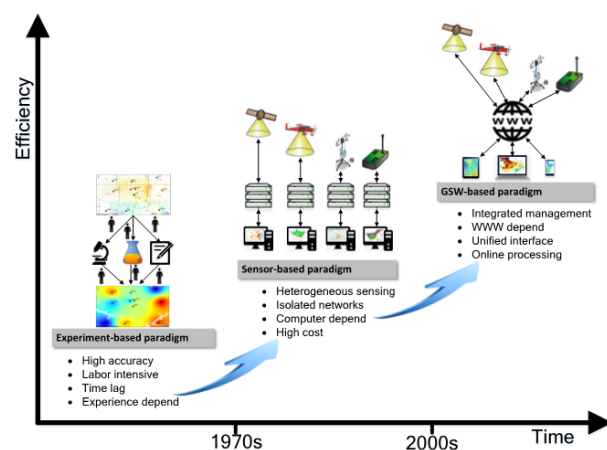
Efficiency

WWW

GSW-based paradigm
- Integrated management
- WWW depend
- Unified interface
- Online processing

Sensor-based paradigm
- Heterogeneous sensing
- Isolated networks
- Computer depend
- High cost

Experiment-based paradigm
- High accuracy
- Labor intensive
- Time lag
- Experience depend

1970s

2000s

Time